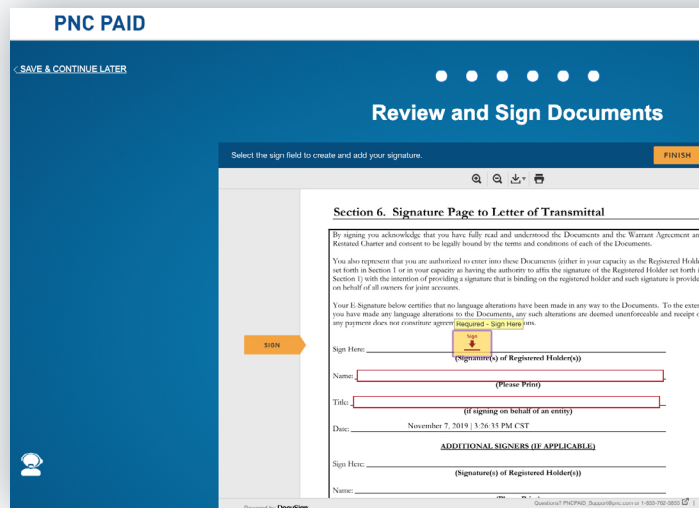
PNC PAID

< SAVE & CONTINUE LATER

Review and Sign Documents

Select the sign field to create and add your signature.

FINISH

Section 6. Signature Page to Letter of Transmittal

By signing you acknowledge that you have fully read and understood the Documents and the Warrant Agreement an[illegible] Restated Charter and consent to be legally bound by the terms and conditions of each of the Documents.

You also represent that you are authorized to enter into these Documents (either in your capacity as the Registered Hold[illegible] set forth in Section 1 or in your capacity as having the authority to affix the signature of the Registered Holder set forth i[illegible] Section 1) with the intention of providing a signature that is binding on the registered holder and such signature is provide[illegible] on behalf of all owners for joint accounts.

Your E-Signature below certifies that no language alterations have been made in any way to the Documents. To the exte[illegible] you have made any language alterations to the Documents, any such alterations are deemed unenforceable and receipt o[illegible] any payment does not constitute agreem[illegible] Required - Sign Here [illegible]ons.

SIGN

Sign

Sign Here: ______________________
(Signature(s) of Registered Holder(s))

Name: ______________________
(Please Print)

Title: ______________________
(if signing on behalf of an entity)

Date: November 7, 2019 | 3:26:35 PM CST

ADDITIONAL SIGNERS (IF APPLICABLE)

Sign Here: ______________________
(Signature(s) of Registered Holder(s))

Name: ______________________

Powered by DocuSign

Questions? PNCPAID_Support@pnc.com or 1-833-792-0855